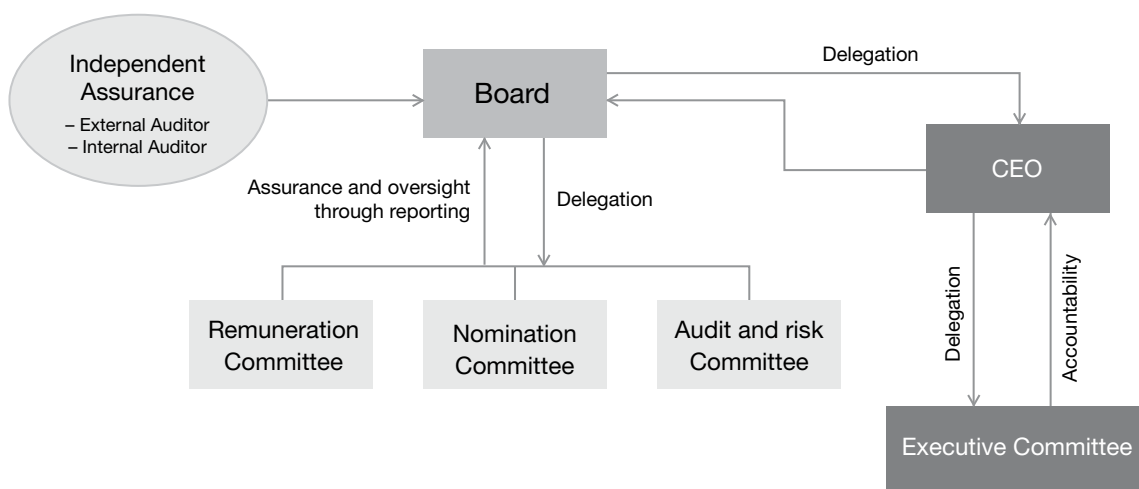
Independent Assurance
– External Auditor
– Internal Auditor

Board

Delegation

CEO

Assurance and oversight through reporting

Delegation

Remuneration Committee

Nomination Committee

Audit and risk Committee

Delegation

Accountability

Executive Committee